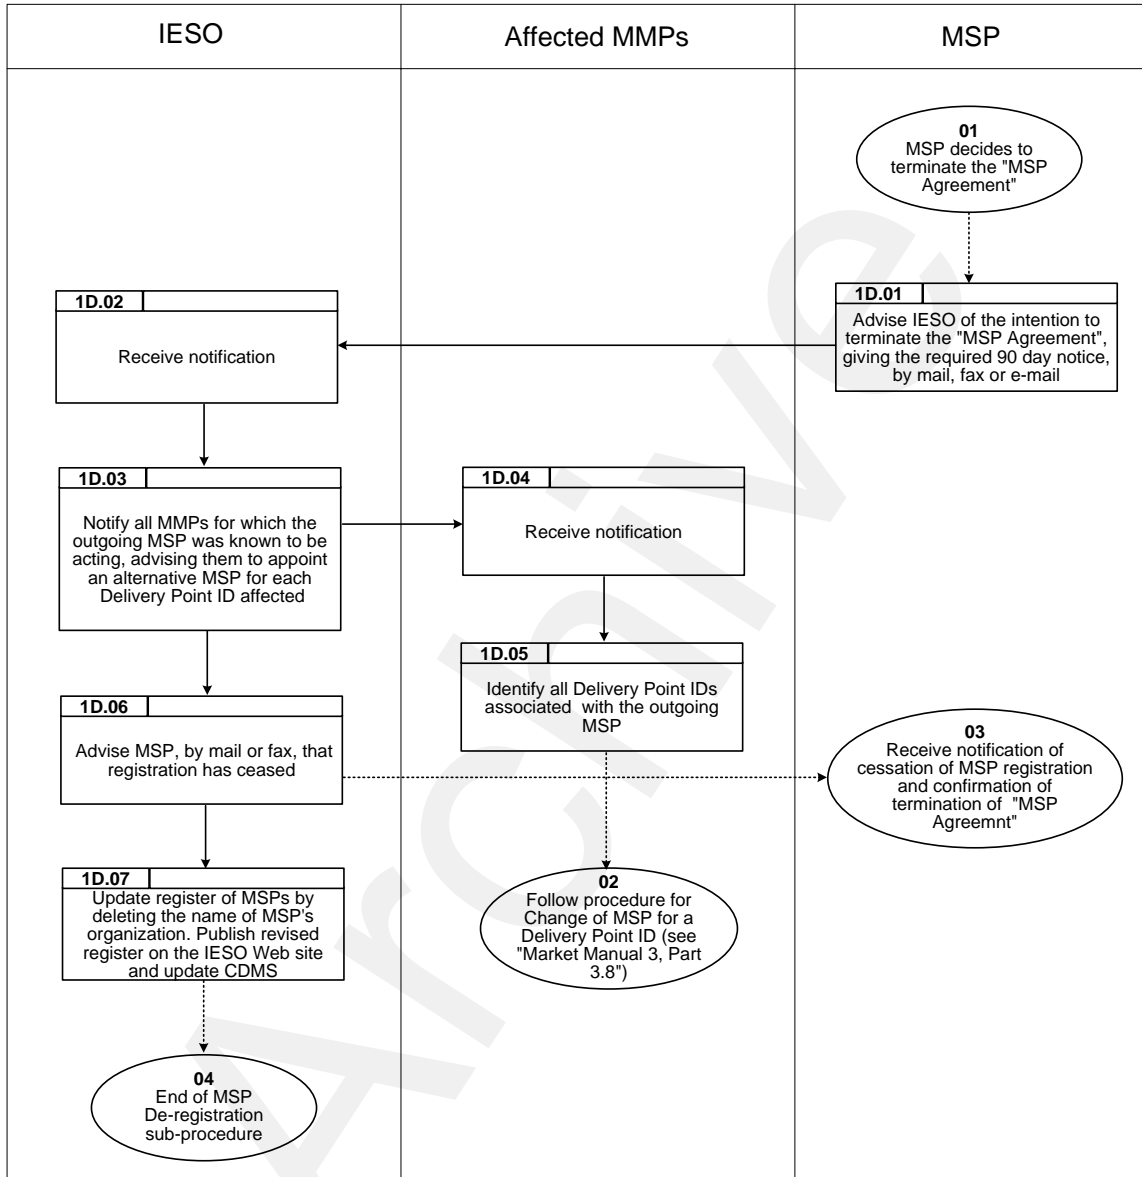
IESO

Affected MMPs

MSP

01
MSP decides to terminate the "MSP Agreement"

1D.01
Advise IESO of the intention to terminate the "MSP Agreement", giving the required 90 day notice, by mail, fax or e-mail

1D.02
Receive notification

1D.03
Notify all MMPs for which the outgoing MSP was known to be acting, advising them to appoint an alternative MSP for each Delivery Point ID affected

1D.04
Receive notification

1D.05
Identify all Delivery Point IDs associated with the outgoing MSP

1D.06
Advise MSP, by mail or fax, that registration has ceased

03
Receive notification of cessation of MSP registration and confirmation of termination of "MSP Agreemnt"

1D.07
Update register of MSPs by deleting the name of MSP's organization. Publish revised register on the IESO Web site and update CDMS

02
Follow procedure for Change of MSP for a Delivery Point ID (see "Market Manual 3, Part 3.8")

04
End of MSP De-registration sub-procedure

Archive